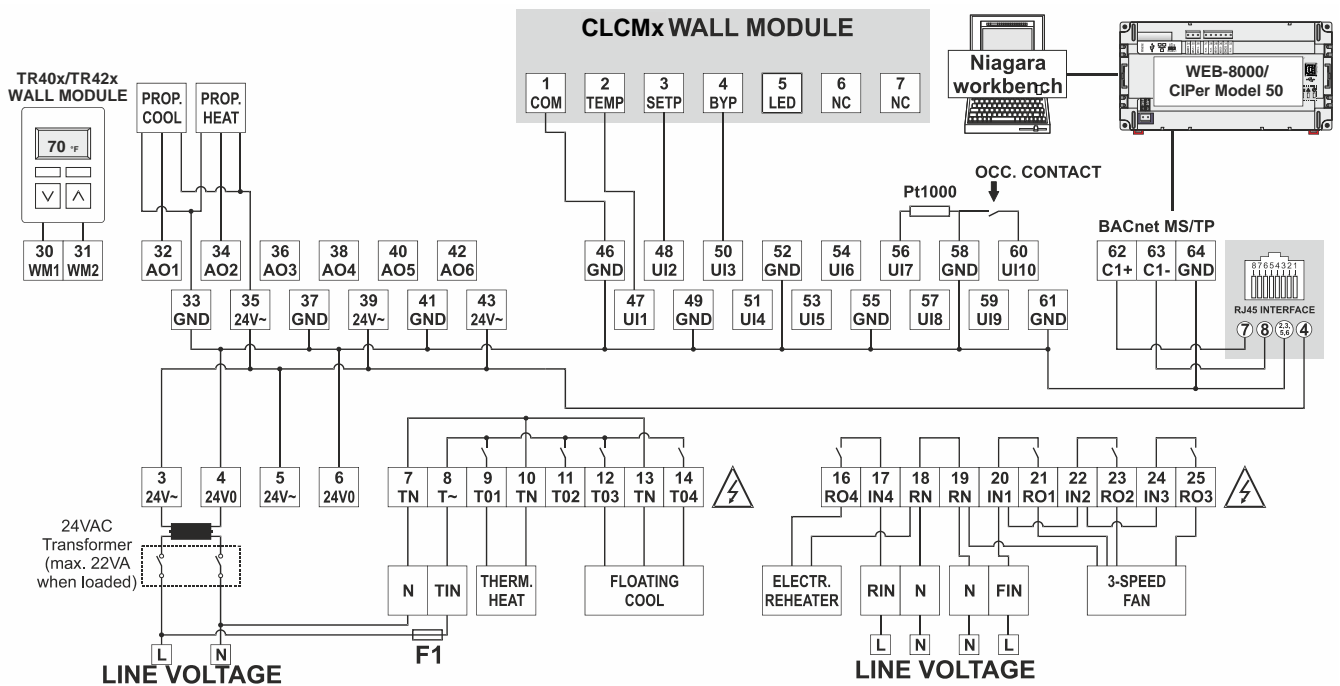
CLCMx WALL MODULE

1 COM
2 TEMP
3 SETP
4 BYP
5 LED
6 NC
7 NC

Niagara workbench

WEB-8000/ CIPer Model 50

TR40x/TR42x WALL MODULE

70 °F

PROP. COOL
PROP. HEAT

OCC. CONTACT
Pt1000

BACnet MS/TP

30 WM1
31 WM2
32 AO1
34 AO2
36 AO3
38 AO4
40 AO5
42 AO6
46 GND
48 UI2
50 UI3
52 GND
54 UI6
56 UI7
58 GND
60 UI10
62 C1+
63 C1-
64 GND

33 GND
35 24V~
37 GND
39 24V~
41 GND
43 24V~
47 UI1
49 GND
51 UI4
53 UI5
55 GND
57 UI8
59 UI9
61 GND

87654321
RJ45 INTERFACE
7 8 2,3,5,6 4

3 24V~
4 24V0
5 24V~
6 24V0
7 TN
8 T~
9 T01
10 TN
11 T02
12 T03
13 TN
14 T04

16 RO4
17 IN4
18 RN
19 RN
20 IN1
21 RO1
22 IN2
23 RO2
24 IN3
25 RO3

24VAC Transformer (max. 22VA when loaded)

N
TIN
THERM. HEAT
FLOATING COOL

ELECTR. REHEATER
RIN
N
N
FIN
3-SPEED FAN

L
N
F1
LINE VOLTAGE

L
N
N
L
LINE VOLTAGE